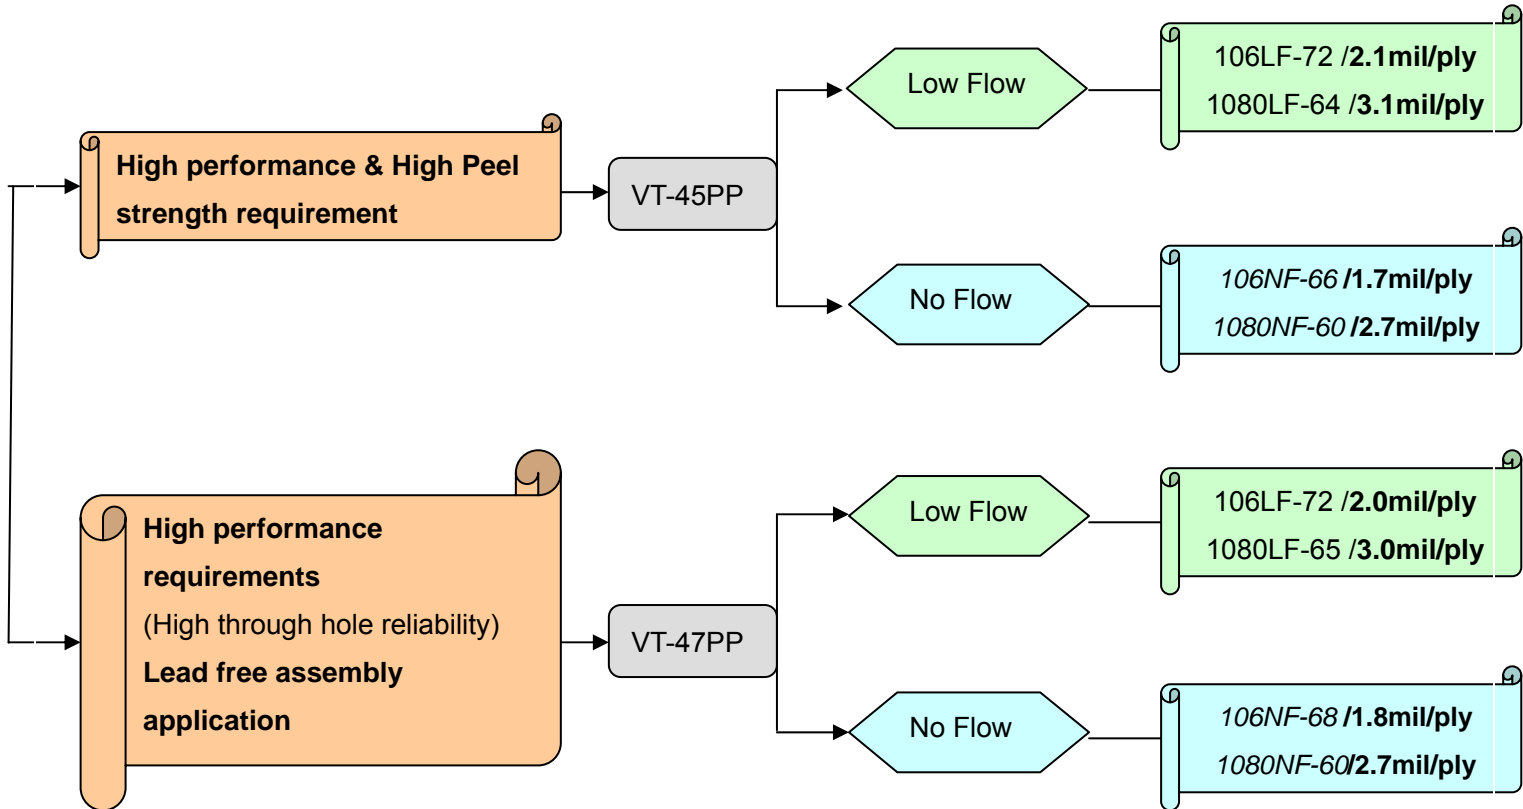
High performance & High Peel strength requirement

VT-45PP

Low Flow

106LF-72 /2.1mil/ply
1080LF-64 /3.1mil/ply

No Flow

106NF-66 /1.7mil/ply
1080NF-60 /2.7mil/ply

High performance requirements
(High through hole reliability)
Lead free assembly application

VT-47PP

Low Flow

106LF-72 /2.0mil/ply
1080LF-65 /3.0mil/ply

No Flow

106NF-68 /1.8mil/ply
1080NF-60/2.7mil/ply